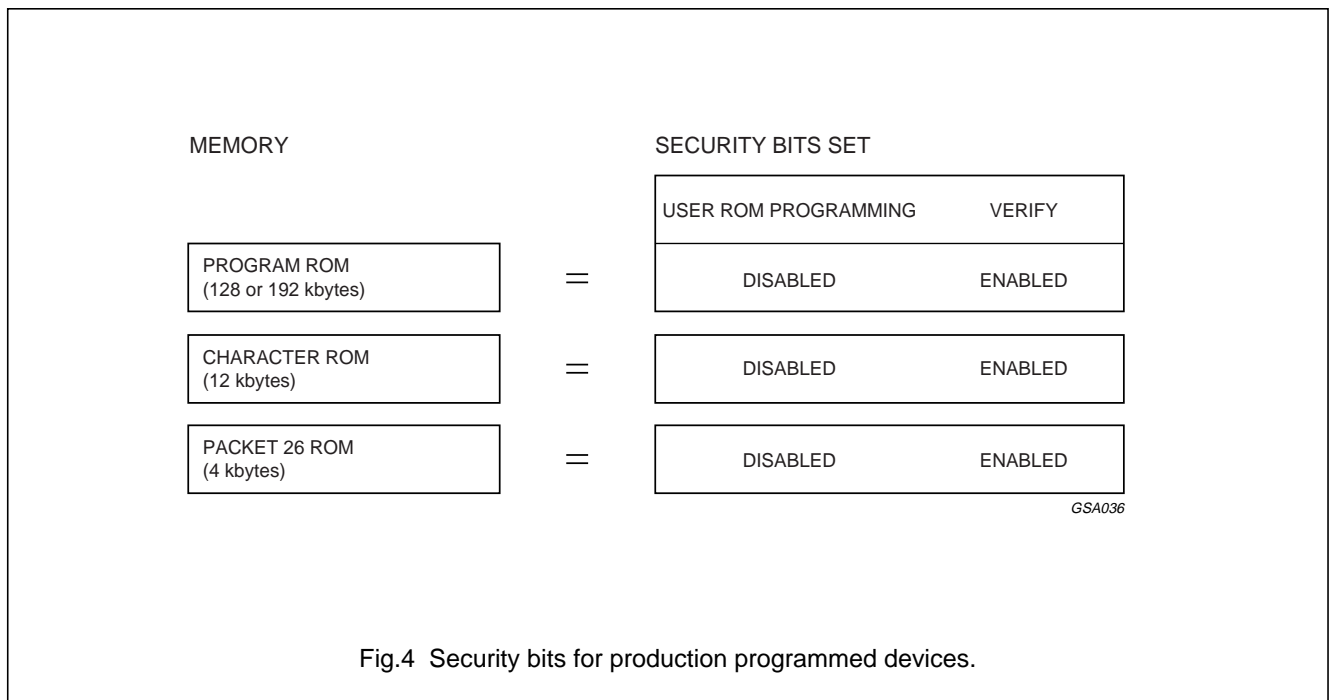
MEMORY

SECURITY BITS SET

USER ROM PROGRAMMING VERIFY

PROGRAM ROM
(128 or 192 kbytes)

=

DISABLED ENABLED

CHARACTER ROM
(12 kbytes)

=

DISABLED ENABLED

PACKET 26 ROM
(4 kbytes)

=

DISABLED ENABLED

GSA036

Fig.4 Security bits for production programmed devices.